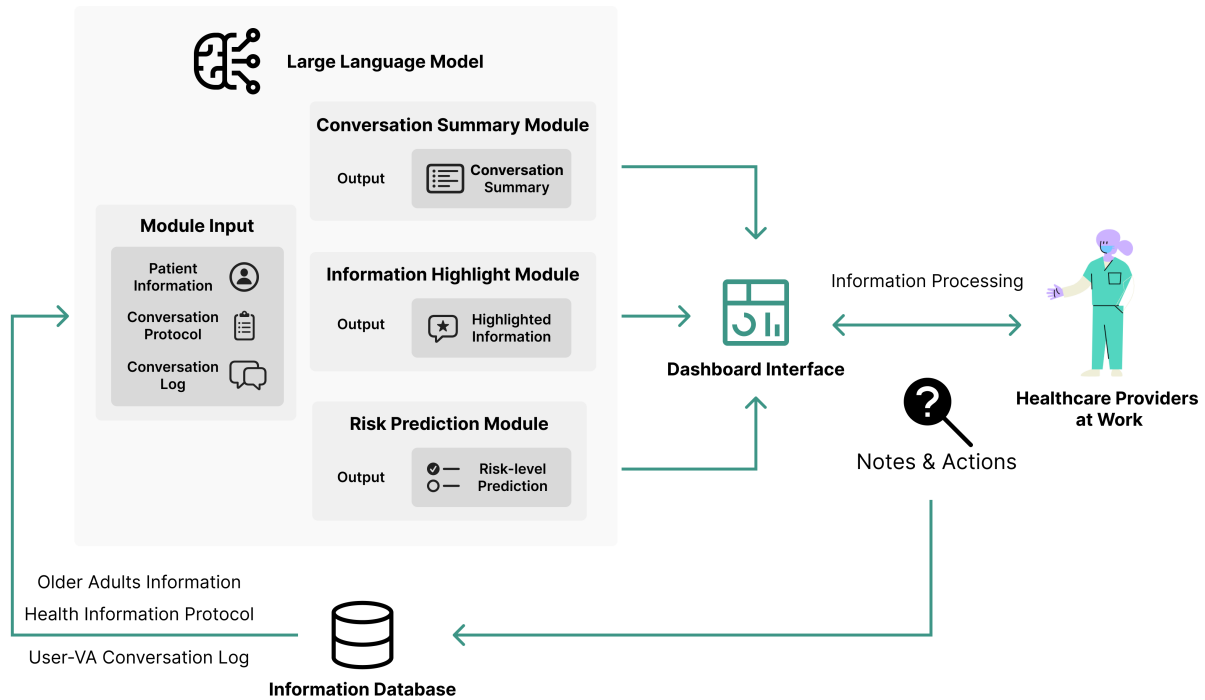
Large Language Model

Conversation Summary Module

Output

Conversation Summary

Module Input

Patient Information

Conversation Protocol

Conversation Log

Information Highlight Module

Output

Highlighted Information

Risk Prediction Module

Output

Risk-level Prediction

Dashboard Interface

Information Processing

Healthcare Providers at Work

Notes & Actions

Older Adults Information

Health Information Protocol

User-VA Conversation Log

Information Database